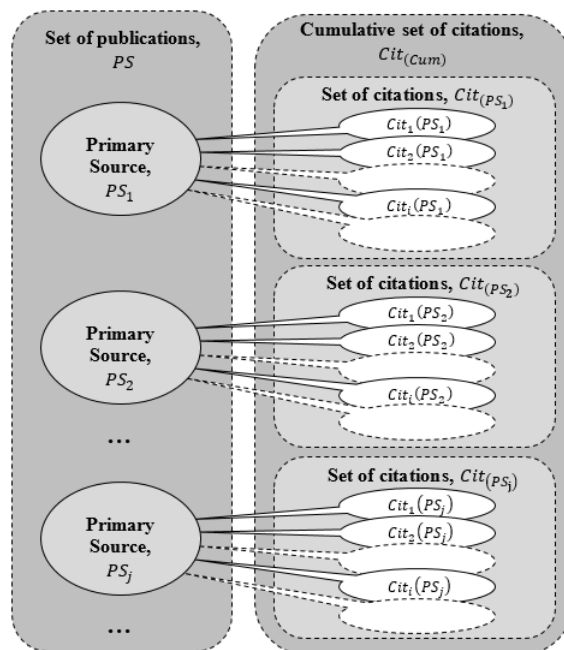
Set of publications, $PS$

Primary Source, $PS_1$

Primary Source, $PS_2$

...

Primary Source, $PS_j$

...

Cumulative set of citations, $Cit_{(Cum)}$

Set of citations, $Cit_{(PS_1)}$

$Cit_1(PS_1)$

$Cit_2(PS_1)$

$Cit_i(PS_1)$

Set of citations, $Cit_{(PS_2)}$

$Cit_1(PS_2)$

$Cit_2(PS_2)$

$Cit_i(PS_2)$

Set of citations, $Cit_{(PS_j)}$

$Cit_1(PS_j)$

$Cit_2(PS_j)$

$Cit_i(PS_j)$